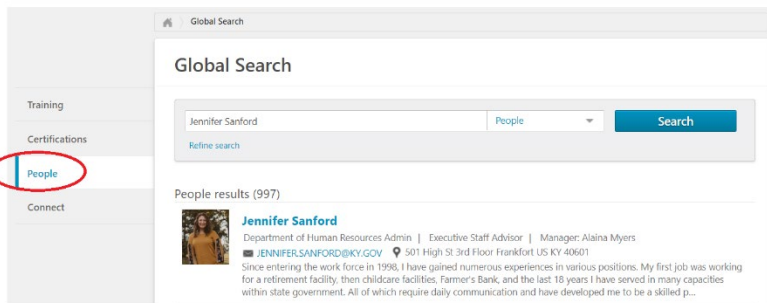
Global Search

Global Search

Training

Certifications

People

Connect

Jennifer Sanford

People

Search

Refine search

People results (997)

Jennifer Sanford

Department of Human Resources Admin | Executive Staff Advisor | Manager: Alaina Myers

JENNIFER.SANFORD@KY.GOV 501 High St 3rd Floor Frankfort US KY 40601

Since entering the work force in 1998, I have gained numerous experiences in various positions. My first job was working for a retirement facility, then childcare facilities, Farmer's Bank, and the last 18 years I have served in many capacities within state government. All of which require daily communication and have developed me to be a skilled p...